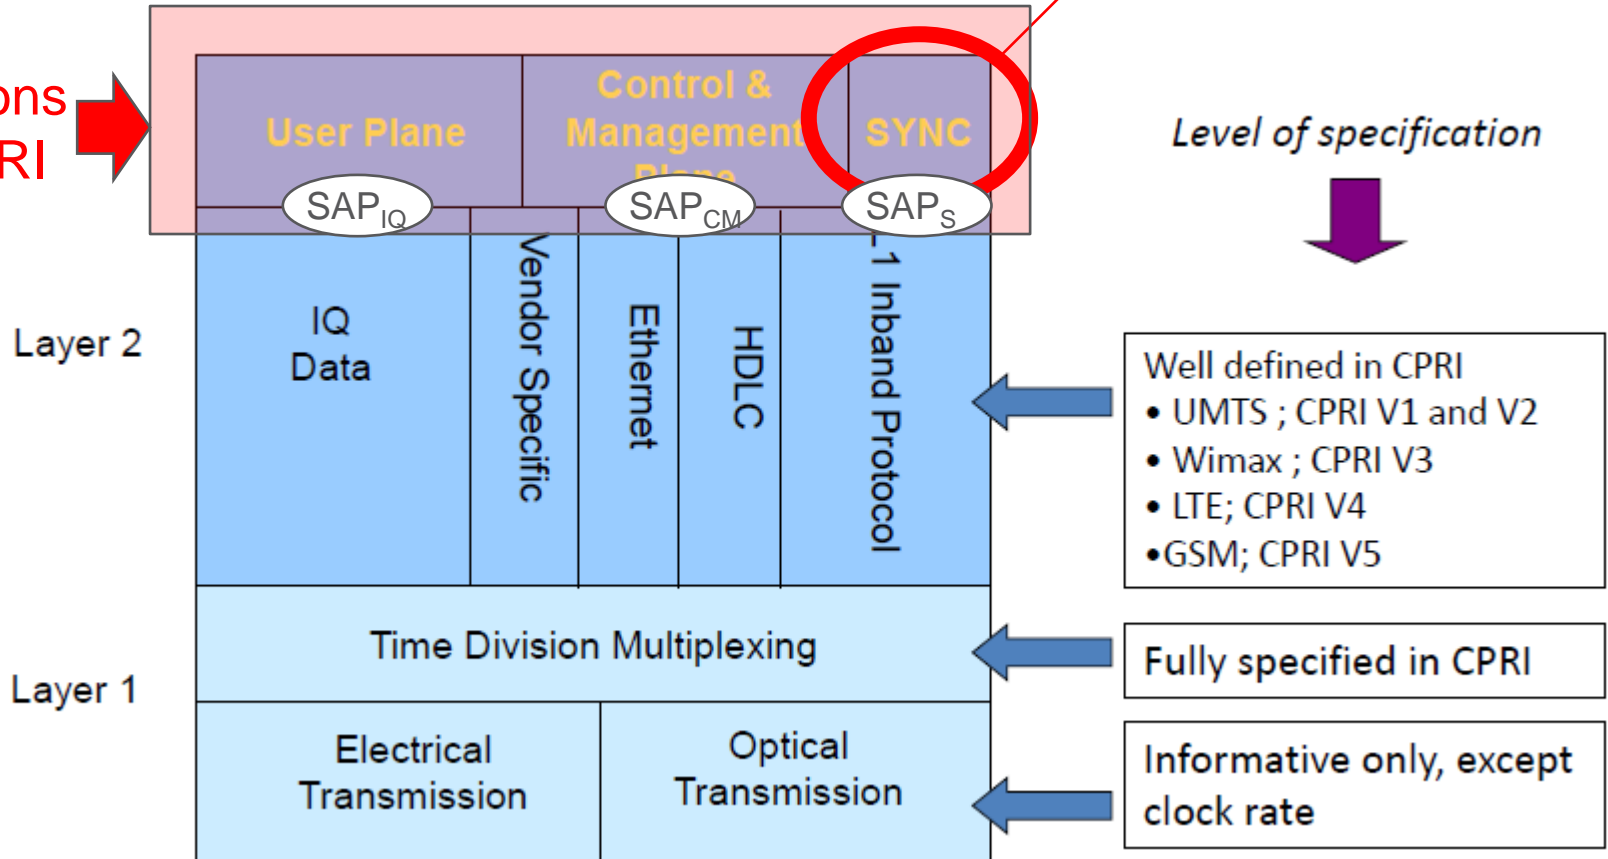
ons
RI

User Plane

Control & Management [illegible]

SYNC

$SAP_{IQ}$

$SAP_{CM}$

$SAP_{S}$

Level of specification

Layer 2

IQ Data

Vendor Specific

Ethernet

HDLC

L1 Inband Protocol

Well defined in CPRI
• UMTS ; CPRI V1 and V2
• Wimax ; CPRI V3
• LTE; CPRI V4
•GSM; CPRI V5

Layer 1

Time Division Multiplexing

Fully specified in CPRI

Electrical Transmission

Optical Transmission

Informative only, except clock rate